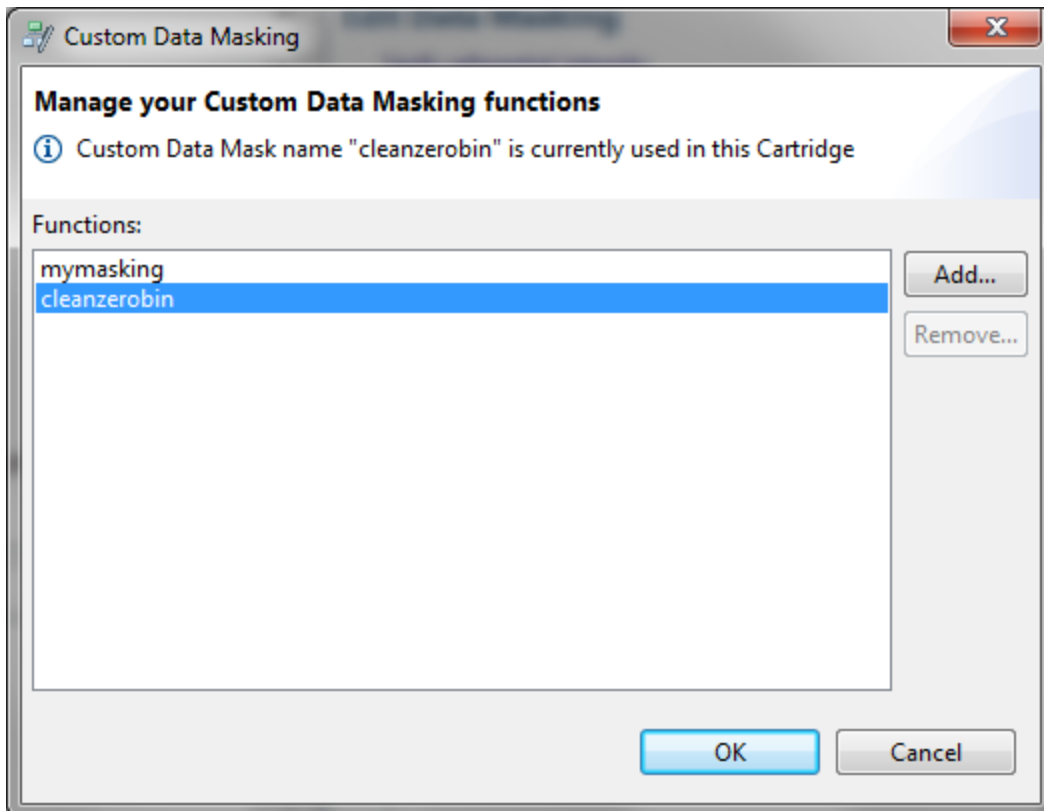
Custom Data Masking

Manage your Custom Data Masking functions

Custom Data Mask name "cleanzerobin" is currently used in this Cartridge

Functions:

mymasking
cleanzerobin

Add...

Remove...

OK

Cancel